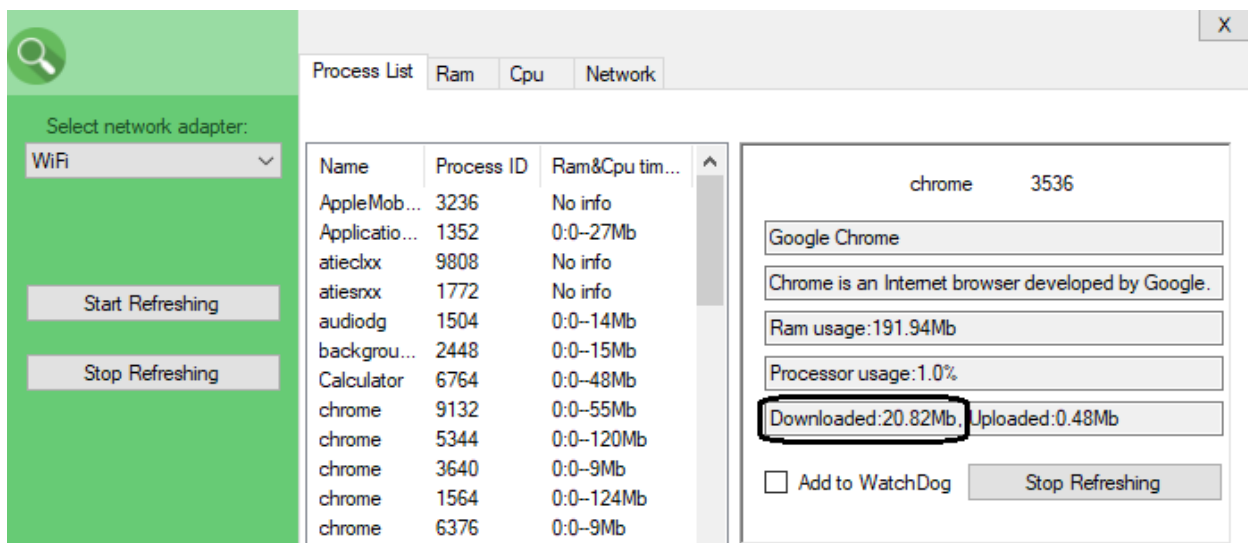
X

Select network adapter:
WiFi

Start Refreshing

Stop Refreshing

Process List | Ram | Cpu | Network

| Name | Process ID | Ram&Cpu tim... |
|---|---|---|
| AppleMob... | 3236 | No info |
| Applicatio... | 1352 | 0:0--27Mb |
| atieclxx | 9808 | No info |
| atiesrxx | 1772 | No info |
| audiodg | 1504 | 0:0--14Mb |
| backgrou... | 2448 | 0:0--15Mb |
| Calculator | 6764 | 0:0--48Mb |
| chrome | 9132 | 0:0--55Mb |
| chrome | 5344 | 0:0--120Mb |
| chrome | 3640 | 0:0--9Mb |
| chrome | 1564 | 0:0--124Mb |
| chrome | 6376 | 0:0--9Mb |

chrome 3536

Google Chrome

Chrome is an Internet browser developed by Google.

Ram usage:191.94Mb

Processor usage:1.0%

Downloaded:20.82Mb, Uploaded:0.48Mb

Add to WatchDog

Stop Refreshing